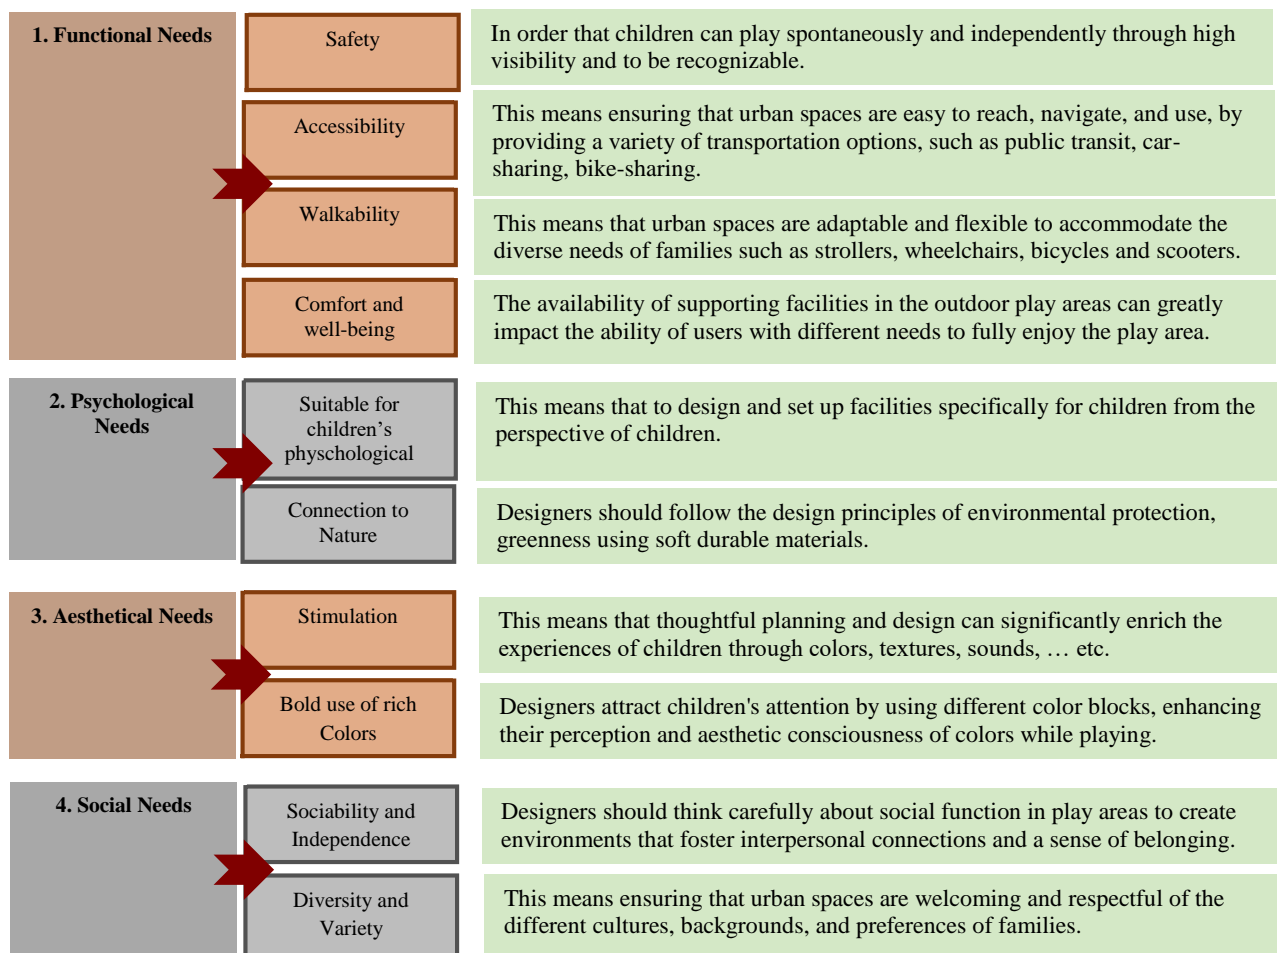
1. Functional Needs

Safety

In order that children can play spontaneously and independently through high visibility and to be recognizable.

Accessibility

This means ensuring that urban spaces are easy to reach, navigate, and use, by providing a variety of transportation options, such as public transit, car-sharing, bike-sharing.

Walkability

This means that urban spaces are adaptable and flexible to accommodate the diverse needs of families such as strollers, wheelchairs, bicycles and scooters.

Comfort and well-being

The availability of supporting facilities in the outdoor play areas can greatly impact the ability of users with different needs to fully enjoy the play area.

2. Psychological Needs

Suitable for children's physchological

This means that to design and set up facilities specifically for children from the perspective of children.

Connection to Nature

Designers should follow the design principles of environmental protection, greenness using soft durable materials.

3. Aesthetical Needs

Stimulation

This means that thoughtful planning and design can significantly enrich the experiences of children through colors, textures, sounds, … etc.

Bold use of rich Colors

Designers attract children's attention by using different color blocks, enhancing their perception and aesthetic consciousness of colors while playing.

4. Social Needs

Sociability and Independence

Designers should think carefully about social function in play areas to create environments that foster interpersonal connections and a sense of belonging.

Diversity and Variety

This means ensuring that urban spaces are welcoming and respectful of the different cultures, backgrounds, and preferences of families.